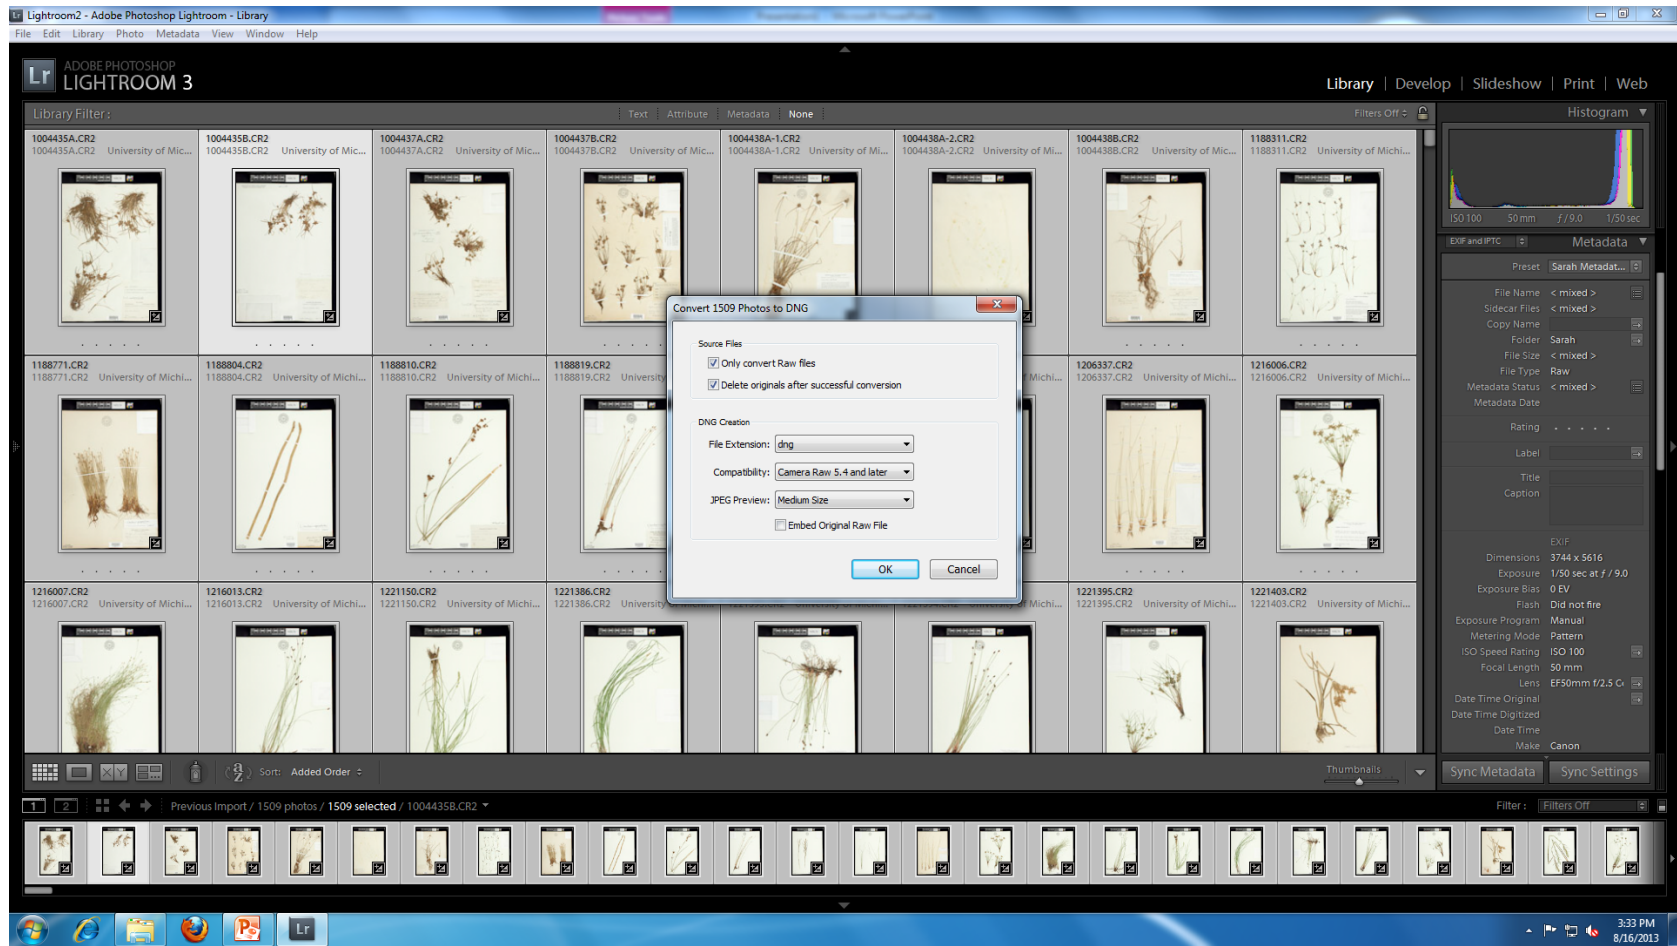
Lightroom2 - Adobe Photoshop Lightroom - Library
File Edit Library Photo Metadata View Window Help

ADOBE PHOTOSHOP
LIGHTROOM 3

Library | Develop | Slideshow | Print | Web

Library Filter: Text Attribute Metadata None Filters Off

1004435A.CR2 1004435A.CR2 University of Mic...
1004435B.CR2 1004435B.CR2 University of Mic...
1004437A.CR2 1004437A.CR2 University of Mic...
1004437B.CR2 1004437B.CR2 University of Mic...
1004438A-1.CR2 1004438A-1.CR2 University of Mi...
1004438A-2.CR2 1004438A-2.CR2 University of Mi...
1004438B.CR2 1004438B.CR2 University of Mic...
1188311.CR2 1188311.CR2 University of Michi...
1188771.CR2 1188771.CR2 University of Michi...
1188804.CR2 1188804.CR2 University of Michi...
1188810.CR2 1188810.CR2 University of Michi...
1188819.CR2 1188819.CR2 University
Michi...
1206337.CR2 1206337.CR2 University of Michi...
1216006.CR2 1216006.CR2 University of Michi...
1216007.CR2 1216007.CR2 University of Michi...
1216013.CR2 1216013.CR2 University of Michi...
1221150.CR2 1221150.CR2 University of Michi...
1221386.CR2 1221386.CR2 University
Michi...
1221395.CR2 1221395.CR2 University of Michi...
1221403.CR2 1221403.CR2 University of Michi...

Convert 1509 Photos to DNG
Source Files
Only convert Raw files
Delete originals after successful conversion
DNG Creation
File Extension: dng
Compatibility: Camera Raw 5.4 and later
JPEG Preview: Medium Size
Embed Original Raw File
OK Cancel

Histogram
ISO 100 50 mm f / 9.0 1/50 sec
EXIF and IPTC Metadata
Preset Sarah Metadat...
File Name < mixed >
Sidecar Files < mixed >
Copy Name
Folder Sarah
File Size < mixed >
File Type Raw
Metadata Status < mixed >
Metadata Date
Rating
Label
Title
Caption
EXIF
Dimensions 3744 x 5616
Exposure 1/50 sec at f / 9.0
Exposure Bias 0 EV
Flash Did not fire
Exposure Program Manual
Metering Mode Pattern
ISO Speed Rating ISO 100
Focal Length 50 mm
Lens EF50mm f/2.5 C
Date Time Original
Date Time Digitized
Date Time
Make Canon

Sort: Added Order
Thumbnails
Sync Metadata Sync Settings

1 2 Previous Import / 1509 photos / 1509 selected / 1004435B.CR2
Filter: Filters Off

3:33 PM
8/16/2013